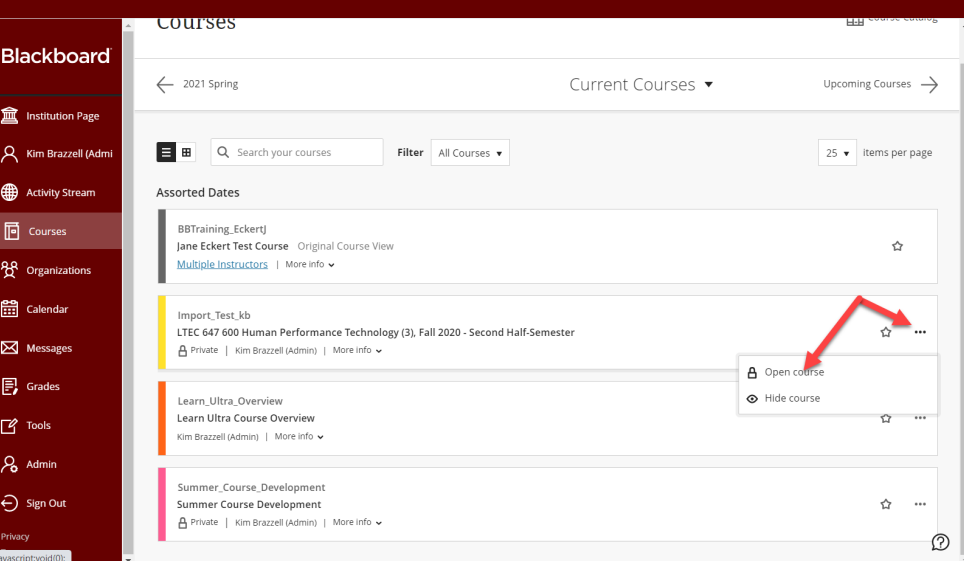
Blackboard

Institution Page

Kim Brazzell (Admi

Activity Stream

Courses

Organizations

Calendar

Messages

Grades

Tools

Admin

Sign Out

Privacy

avascript:void(0);

Courses

Course Catalog

2021 Spring

Current Courses

Upcoming Courses

Search your courses

Filter All Courses

25 items per page

Assorted Dates

BBTraining_EckertJ
Jane Eckert Test Course Original Course View
Multiple Instructors | More info

Import_Test_kb
LTEC 647 600 Human Performance Technology (3), Fall 2020 - Second Half-Semester
Private | Kim Brazzell (Admin) | More info

Open course
Hide course

Learn_Ultra_Overview
Learn Ultra Course Overview
Kim Brazzell (Admin) | More info

Summer_Course_Development
Summer Course Development
Private | Kim Brazzell (Admin) | More info